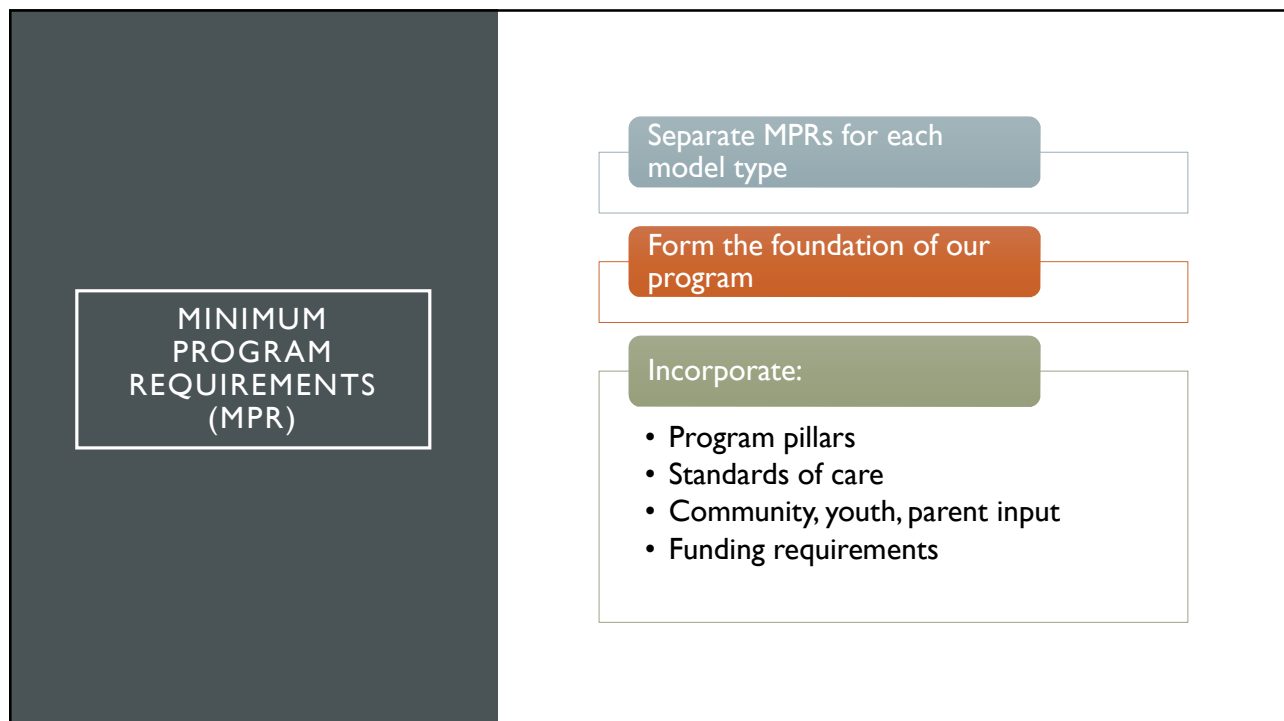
MINIMUM PROGRAM REQUIREMENTS (MPR)

Separate MPRs for each model type

Form the foundation of our program

Incorporate:

- Program pillars
- Standards of care
- Community, youth, parent input
- Funding requirements